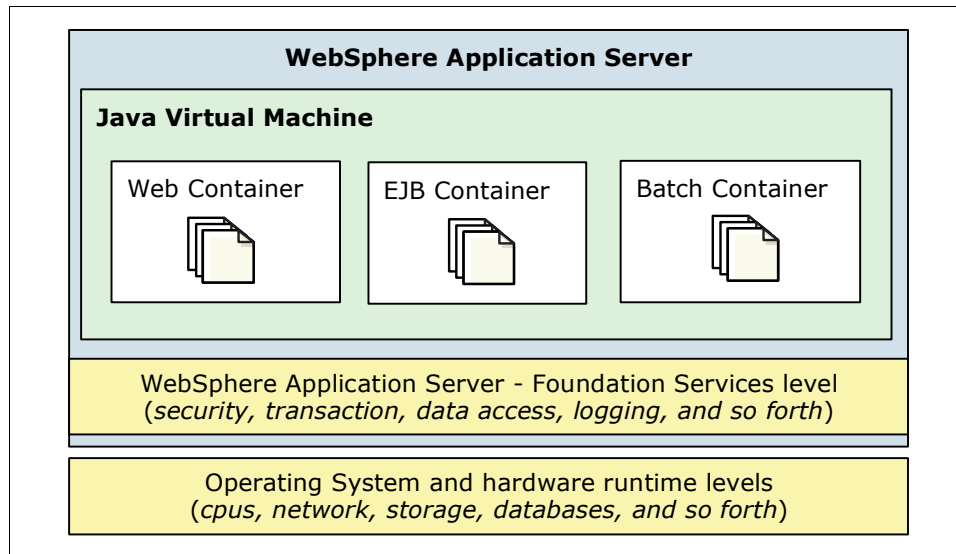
WebSphere Application Server

Java Virtual Machine

Web Container

EJB Container

Batch Container

WebSphere Application Server - Foundation Services level
(security, transaction, data access, logging, and so forth)

Operating System and hardware runtime levels
(cpus, network, storage, databases, and so forth)